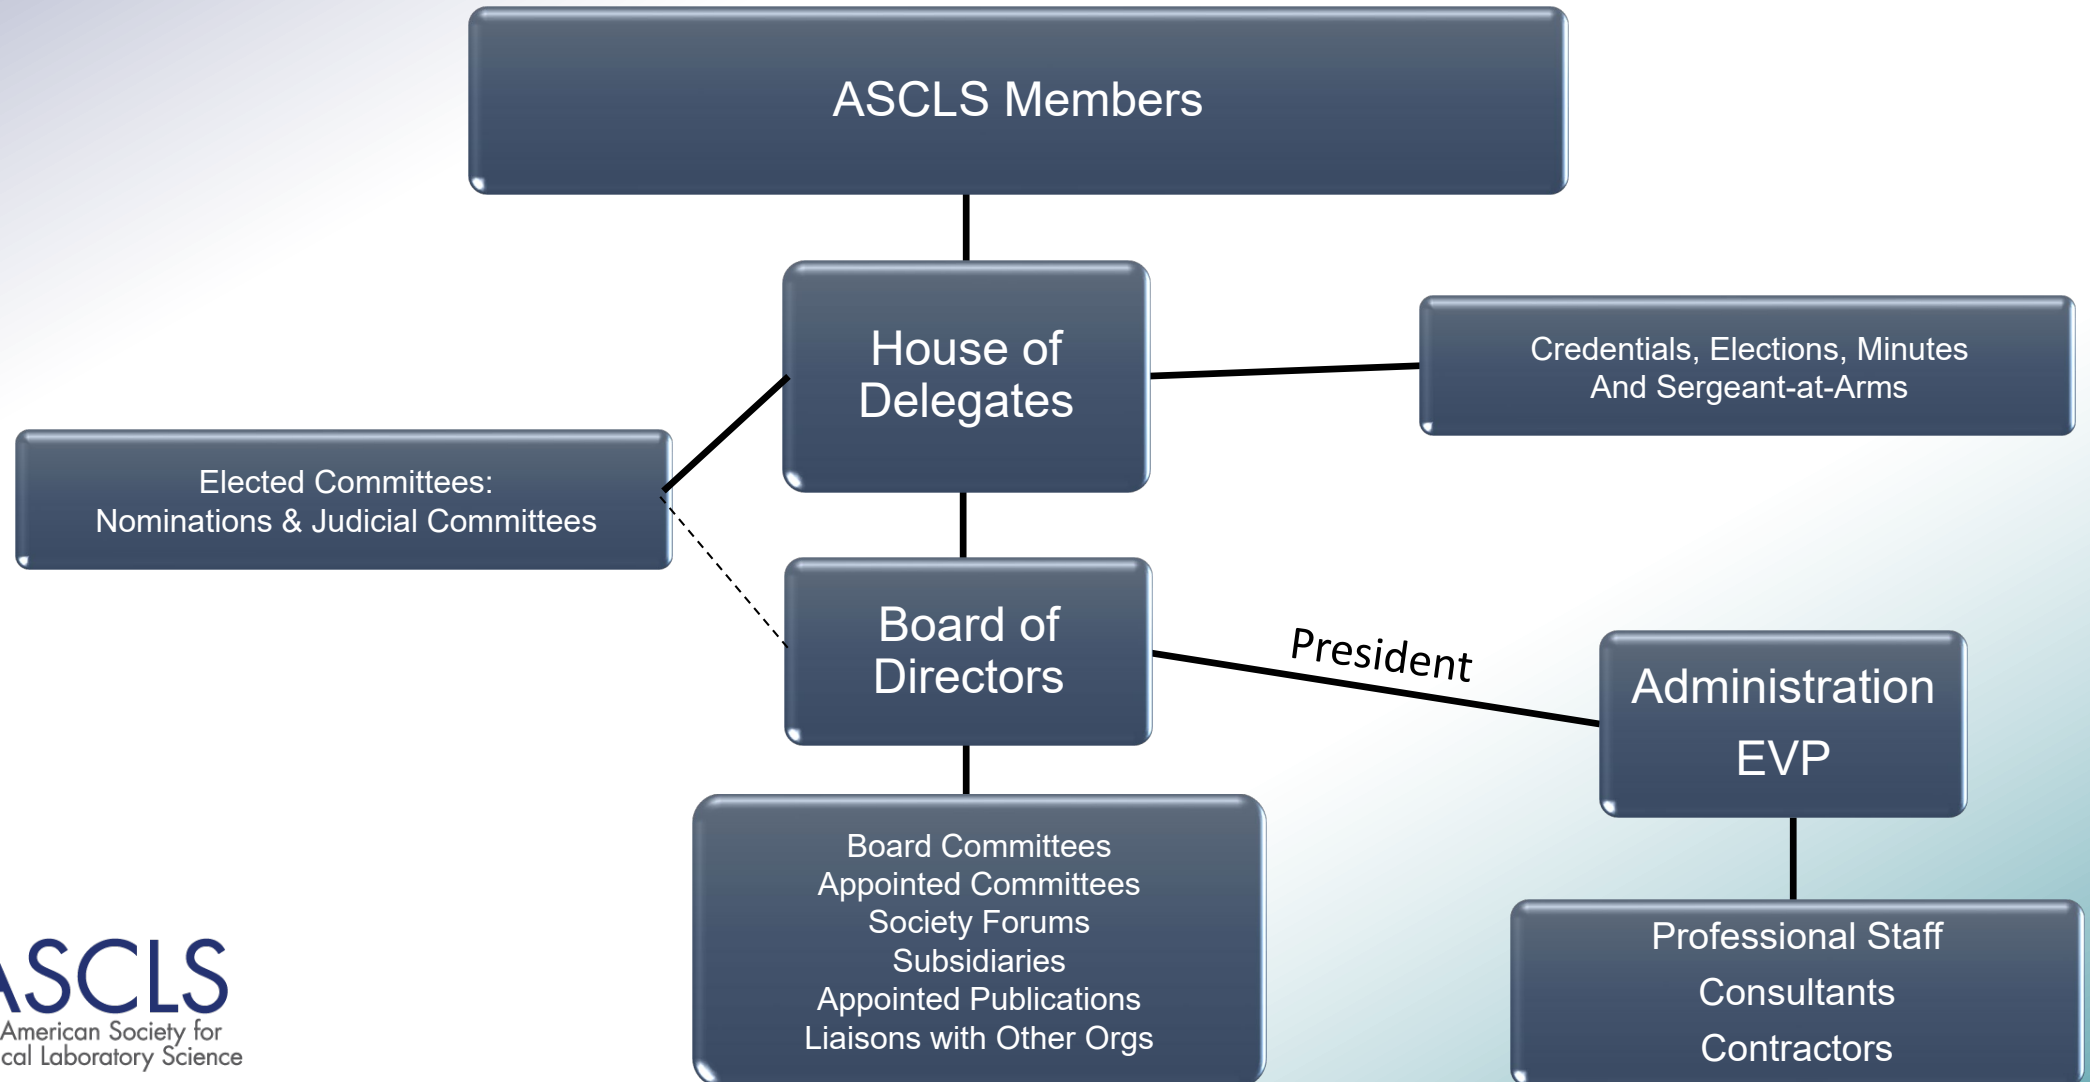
ASCLS Members

House of Delegates

Credentials, Elections, Minutes
And Sergeant-at-Arms

Elected Committees:
Nominations & Judicial Committees

Board of Directors

President

Administration
EVP

Board Committees
Appointed Committees
Society Forums
Subsidiaries
Appointed Publications
Liaisons with Other Orgs

Professional Staff
Consultants
Contractors

ASCLS
American Society for
cal Laboratory Science